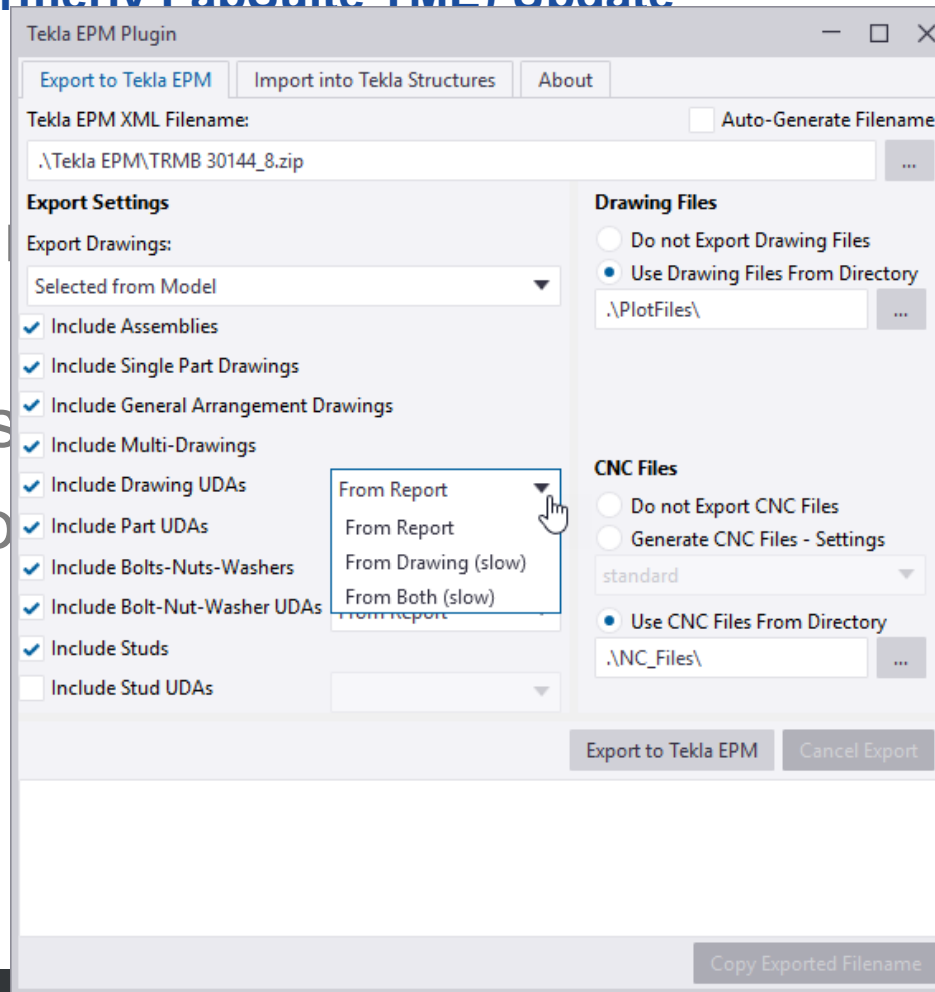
Tekla EPM Plugin

Export to Tekla EPM | Import into Tekla Structures | About

Tekla EPM XML Filename:

Auto-Generate Filename

.\Tekla EPM\TRMB 30144_8.zip

...

Export Settings

Export Drawings:

Selected from Model

Include Assemblies

Include Single Part Drawings

Include General Arrangement Drawings

Include Multi-Drawings

Include Drawing UDAs

From Report

From Report

From Drawing (slow)

From Both (slow)

Include Part UDAs

Include Bolts-Nuts-Washers

Include Bolt-Nut-Washer UDAs

From Report

Include Studs

Include Stud UDAs

Drawing Files

Do not Export Drawing Files

Use Drawing Files From Directory

.\PlotFiles\

...

CNC Files

Do not Export CNC Files

Generate CNC Files - Settings

standard

Use CNC Files From Directory

.\NC_Files\

...

Export to Tekla EPM

Cancel Export

Copy Exported Filename